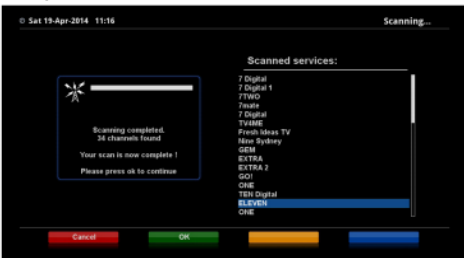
© Sat 19-Apr-2014 11:16

Scanning...

Scanning completed.
34 channels found

Your scan is now complete !

Please press ok to continue

Scanned services:

7 Digital
7 Digital 1
7TWO
7mate
7 Digital
TV4ME
Fresh Ideas TV
Nine Sydney
GEM
EXTRA
EXTRA 2
GO!
ONE
TEN Digital
ELEVEN
ONE

Cancel

OK